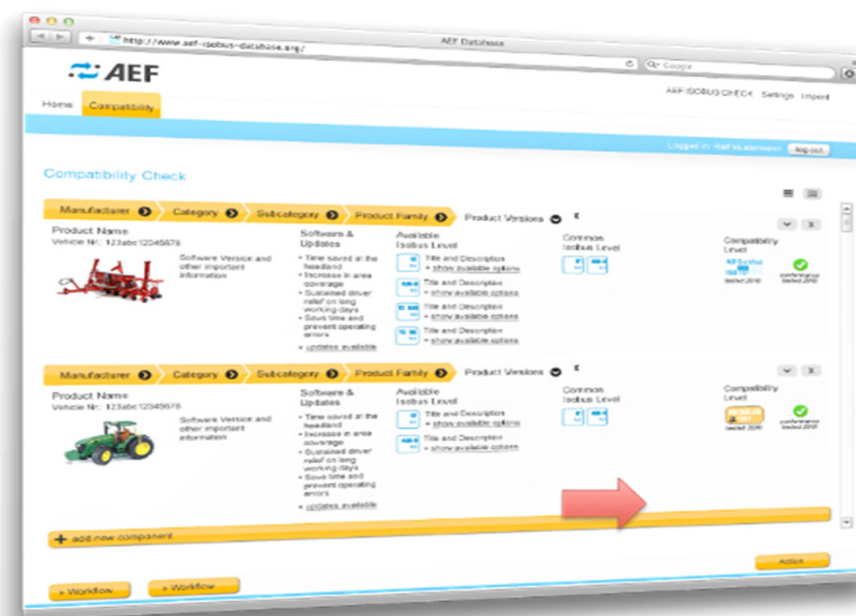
http://www.aef-isobus-database.org/

AEF Database

Google

AEF

Home Compatibility

AEF ISOBUS CHECK Settings Imprint

Logged in: Ralf Mustermann Logout

Compatibility Check

Manufacturer Category Subcategory Product Family Product Versions

Product Name
Vehicle Nr.: 123abc12345678

Software Version and other important information

Software & Updates
• Time saved at the headland
• Increase in area coverage
• Sustained driver relief on long working days
• Save time and prevent operating errors
» updates available

Available Isobus Level
Title and Description
» show available options
Title and Description
» show available options
Title and Description
» show available options
Title and Description
» show available options

Common Isobus Level

Compatibility Level
conformance tested 2010

Manufacturer Category Subcategory Product Family Product Versions

Product Name
Vehicle Nr.: 123abc12345678

Software Version and other important information

Software & Updates
• Time saved at the headland
• Increase in area coverage
• Sustained driver relief on long working days
• Save time and prevent operating errors
» updates available

Available Isobus Level
Title and Description
» show available options
Title and Description
» show available options

Common Isobus Level

Compatibility Level
tested 2010
conformance tested 2010

add new component

Action

» Workflow » Workflow